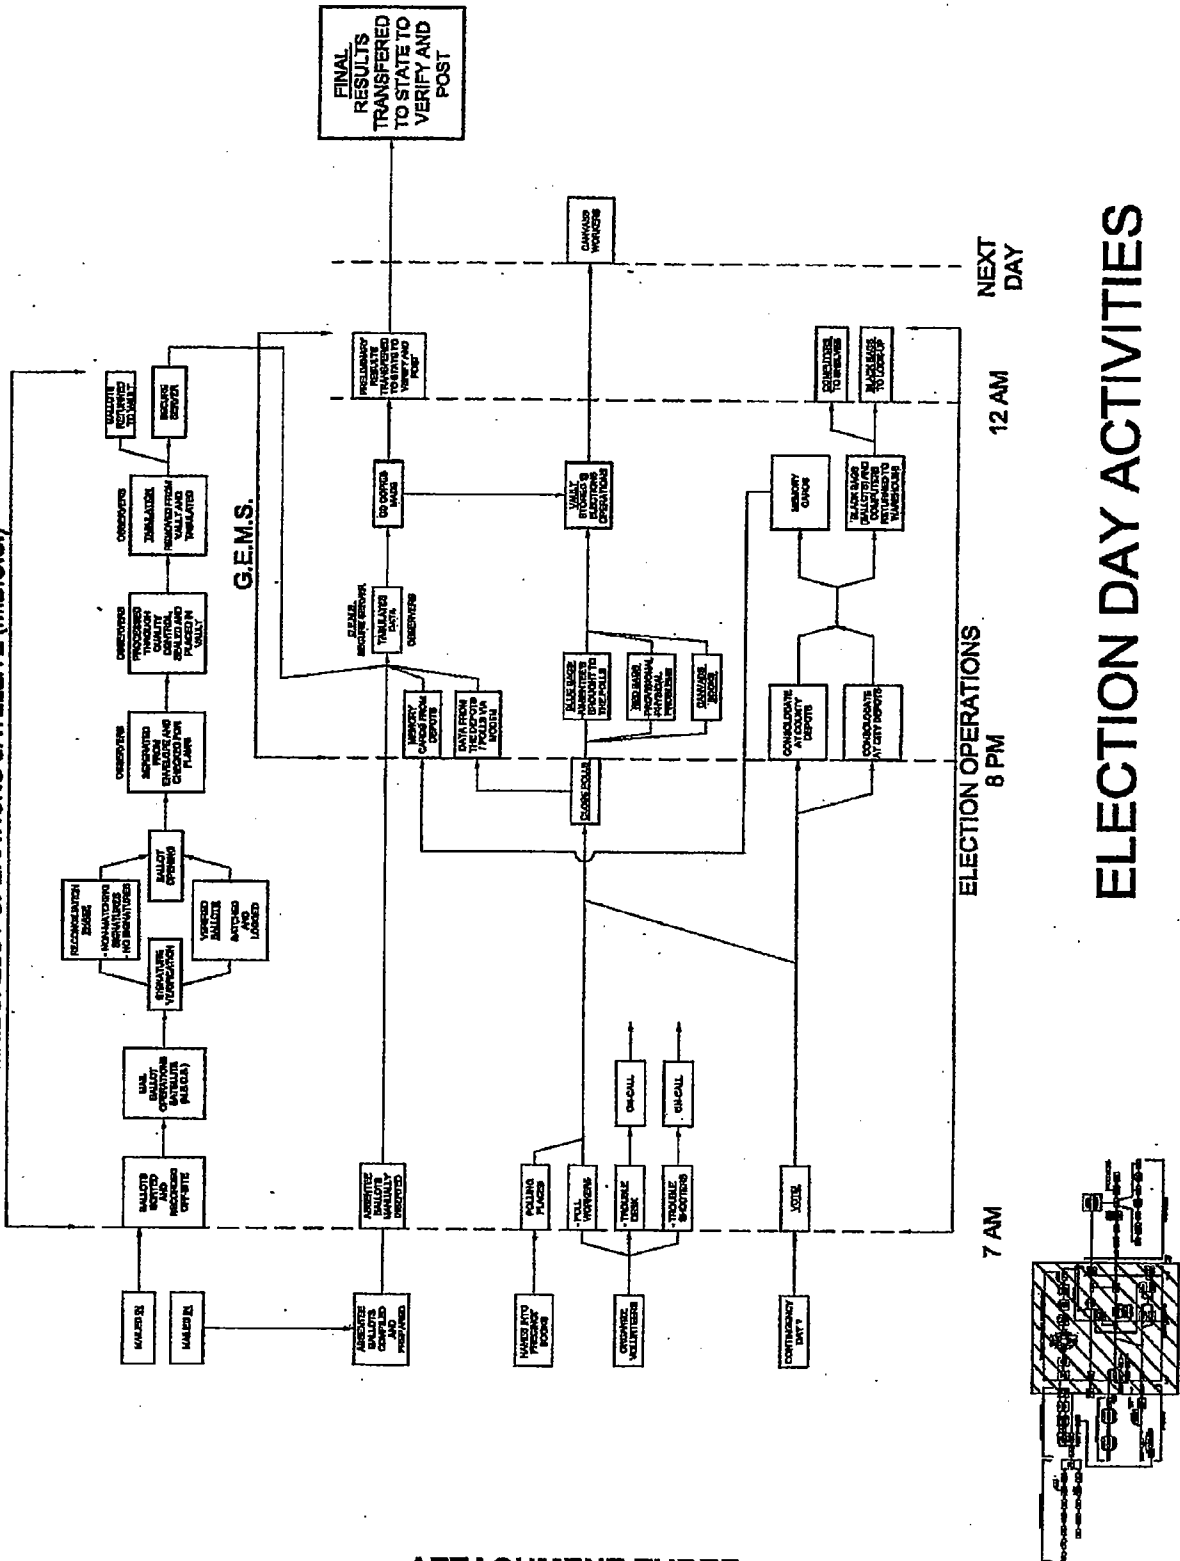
ELECTION DAY ACTIVITIES

FINAL RESULTS TRANSFERED TO STATE TO VERIFY AND POST

NEXT DAY

12 AM

ELECTION OPERATIONS 8 PM

7 AM

G.E.M.S.

MAILED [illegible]

MAILED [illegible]

BALLOTS SORTED AND RECORDED OFF-SITE

MAIL BALLOT OPERATIONS SATELLITE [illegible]

SIGNATURE VERIFICATION

RECONCILIATION ISSUES - NON-MATCHING SIGNATURES - NO SIGNATURES

VERIFIED BALLOTS BATCHED AND LOGGED

BALLOT OPENING

OBSERVERS

SEPARATED FROM ENVELOPE AND CHECKED FOR FLAWS

OBSERVERS

PROCESSED THROUGH QUALITY CONTROL, SEALED AND PLACED IN VAULT

OBSERVERS

TABULATION REMOVED FROM VAULT AND TABULATED

BALLOTS RETURNED TO VAULT

SECURE SERVER

ABSENTEE BALLOTS COMPILED AND PREPARED

ABSENTEE BALLOTS MANUALLY DISPOSED

HANDS INTO PRECINCT BOOKS

POLLING PLACES

ORGANIZE VOLUNTEERS

- POLL WORKERS

- TROUBLE DESK

TROUBLE SHOOTERS

ON-CALL

ON-CALL

CONTINGENCY DAY 1

VOTE

CLOSE POLLS

MEMORY CARDS FROM DEPOTS

DATA FROM THE DEPOTS / POLLS VIA MODEM

G.E.M.S. SECURE SERVER

TABULATES DATA

OBSERVERS

GO DOCS BAGS

PRELIMINARY RESULTS TRANSFERED TO STATE TO VERIFY AND POST

BLUE BAGS ABSENTEES BROUGHT TO THE POLLS

RED BAGS PROVISIONAL PHYSICAL PROBLEMS

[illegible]

VAULT STORED @ ELECTIONS OPERATIONS

CANVASS WORKERS

CONSOLIDATE AT COUNTY DEPOTS

CONSOLIDATE AT CITY DEPOTS

MEMORY CARDS

TRASH BAGS DALLIES AND COMPUTERS RETURNED TO WAREHOUSE

COMPUTERS TO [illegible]

BLACK BAGS TO LOCK UP

ATTACHMENT THREE